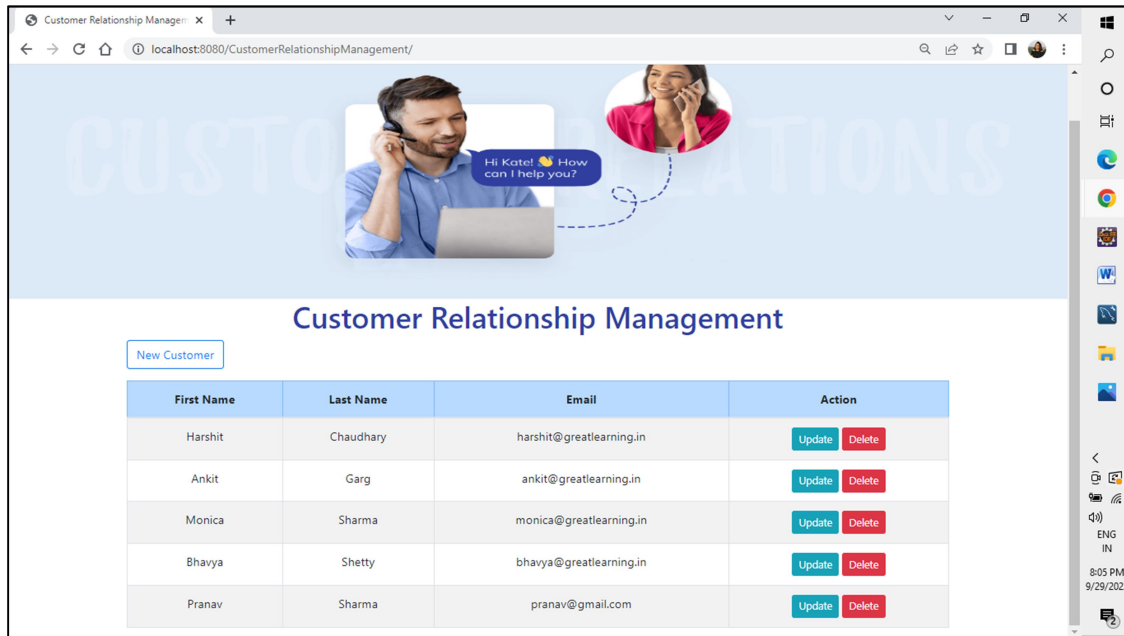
Customer Relationship Managem

localhost:8080/CustomerRelationshipManagement/

CUSTO LATIONS

Hi Kate! 👋 How can I help you?

Customer Relationship Management

New Customer

| First Name | Last Name | Email | Action |
|---|---|---|---|
| Harshit | Chaudhary | harshit@greatlearning.in | Update Delete |
| Ankit | Garg | ankit@greatlearning.in | Update Delete |
| Monica | Sharma | monica@greatlearning.in | Update Delete |
| Bhavya | Shetty | bhavya@greatlearning.in | Update Delete |
| Pranav | Sharma | pranav@gmail.com | Update Delete |

ENG
IN
8:05 PM
9/29/202